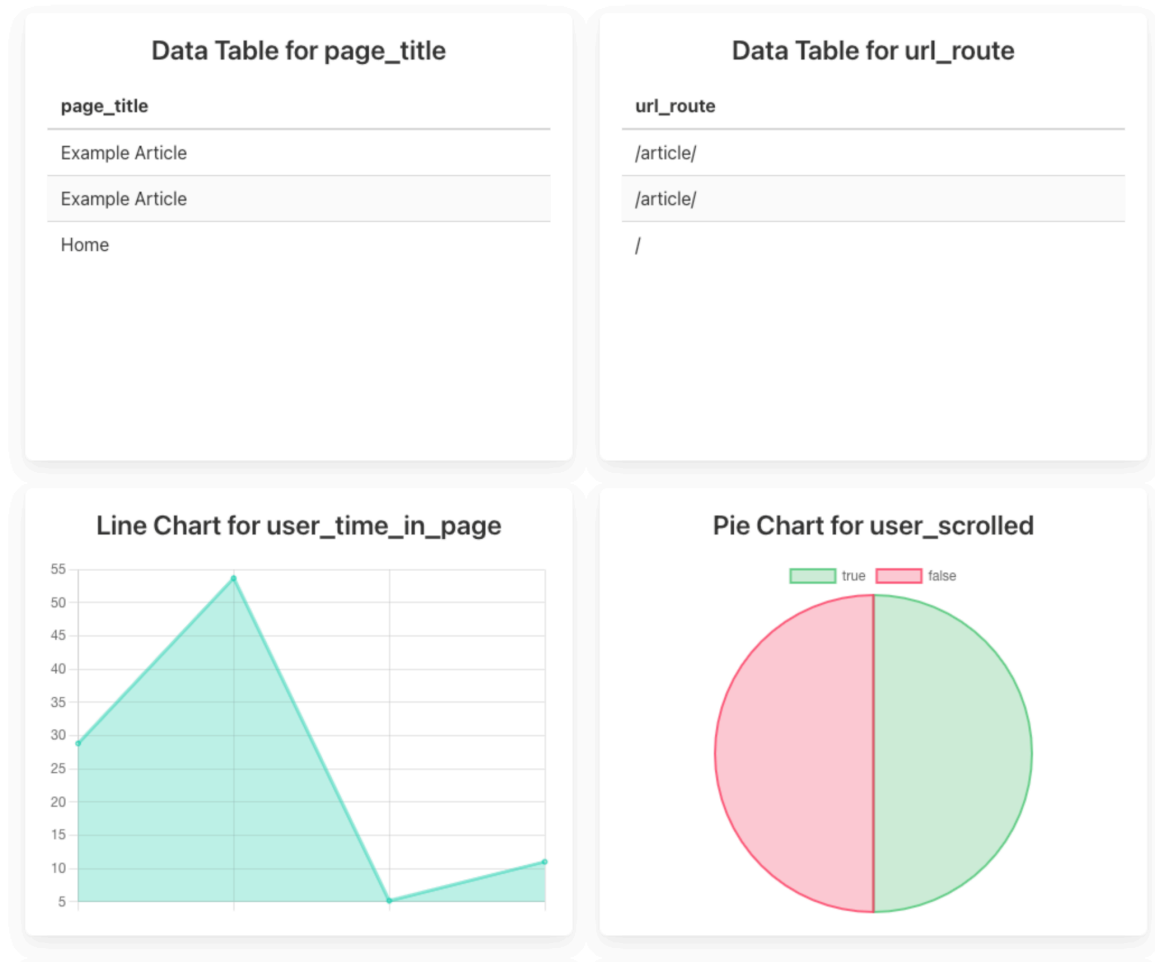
Data Table for page_title

| page_title |
|---|
| Example Article |
| Example Article |
| Home |

Data Table for url_route

| url_route |
|---|
| /article/ |
| /article/ |
| / |

Line Chart for user_time_in_page

55
50
45
40
35
30
25
20
15
10
5

Pie Chart for user_scrolled

true false